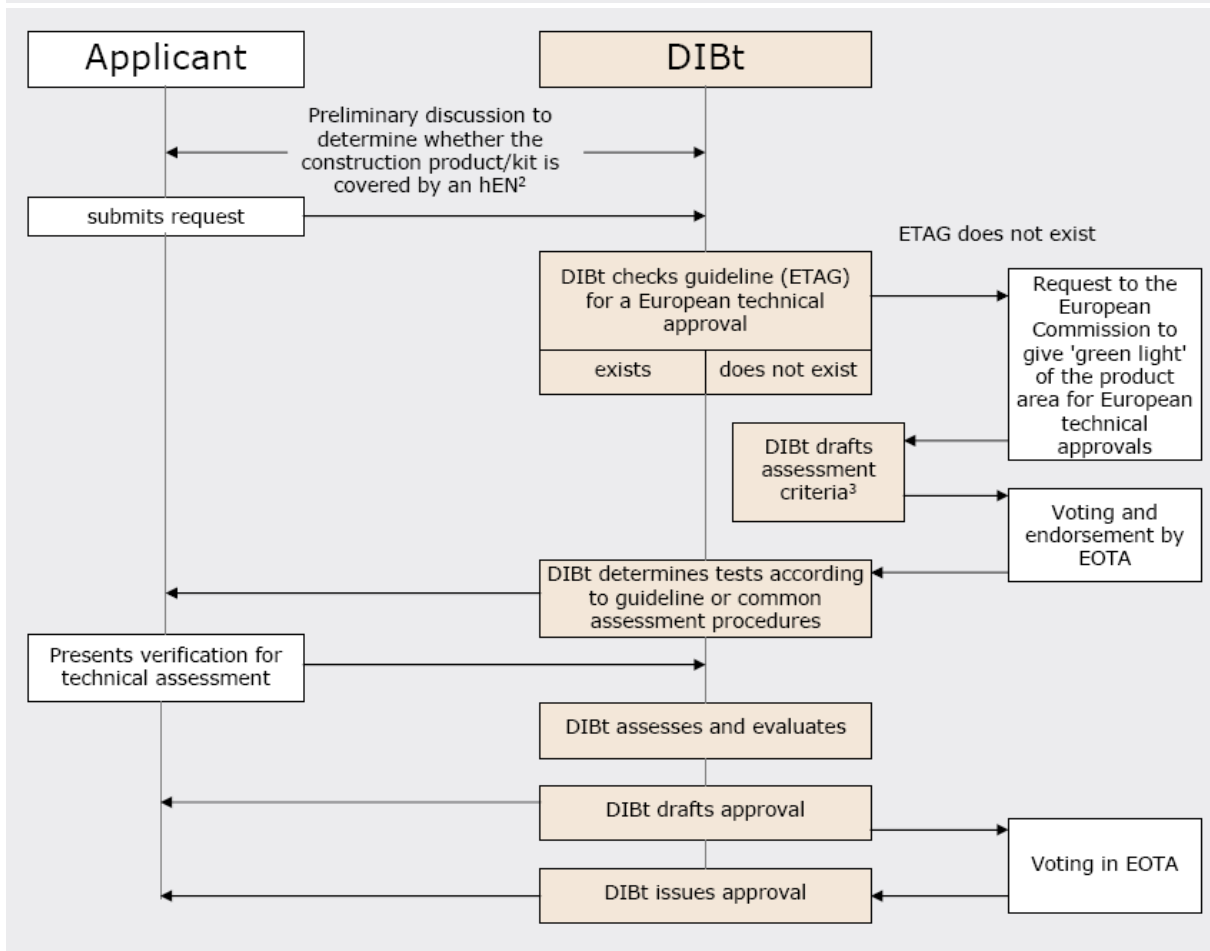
Applicant

DIBt

Preliminary discussion to determine whether the construction product/kit is covered by an hEN²

submits request

ETAG does not exist

DIBt checks guideline (ETAG) for a European technical approval

exists

does not exist

Request to the European Commission to give 'green light' of the product area for European technical approvals

DIBt drafts assessment criteria³

Voting and endorsement by EOTA

DIBt determines tests according to guideline or common assessment procedures

Presents verification for technical assessment

DIBt assesses and evaluates

DIBt drafts approval

Voting in EOTA

DIBt issues approval